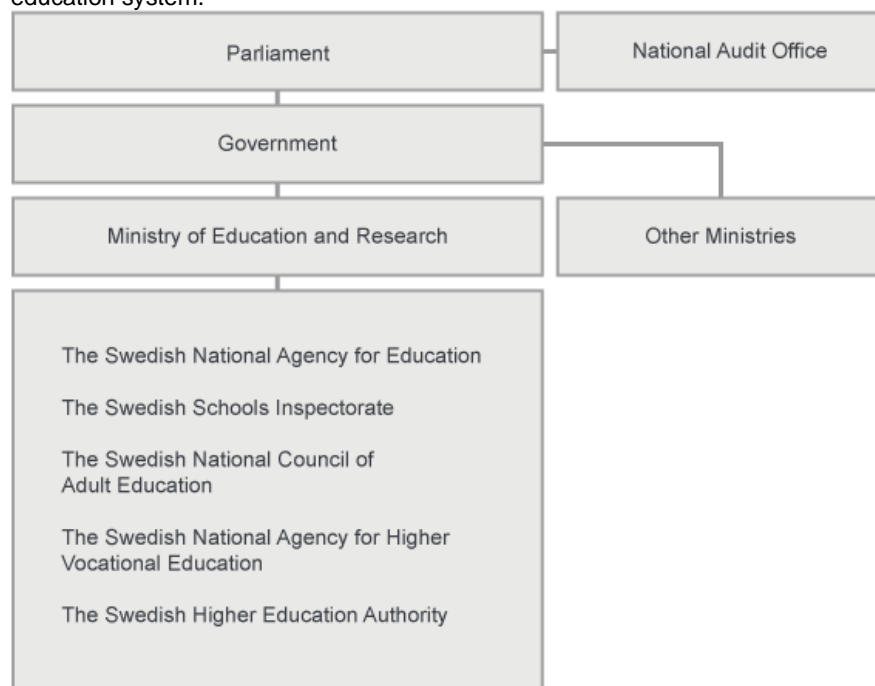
education system.

Parliament

National Audit Office

Government

Ministry of Education and Research

Other Ministries

The Swedish National Agency for Education

The Swedish Schools Inspectorate

The Swedish National Council of Adult Education

The Swedish National Agency for Higher Vocational Education

The Swedish Higher Education Authority